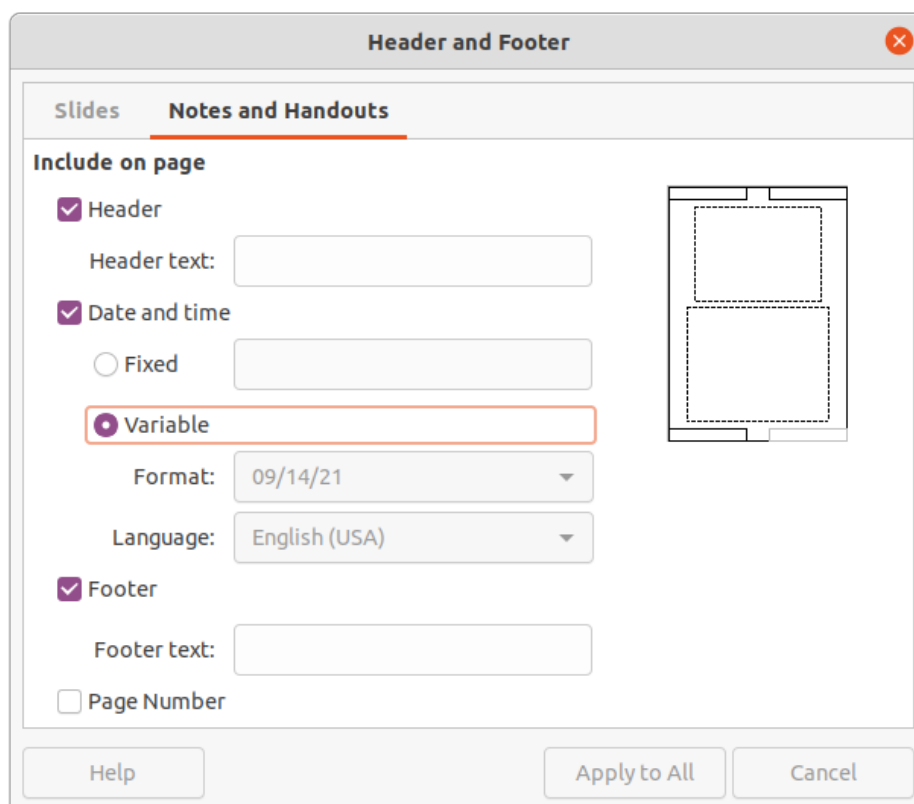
Header and Footer

Slides

Notes and Handouts

Include on page

Header

Header text:

Date and time

Fixed

Variable

Format: 09/14/21

Language: English (USA)

Footer

Footer text:

Page Number

Help

Apply to All

Cancel